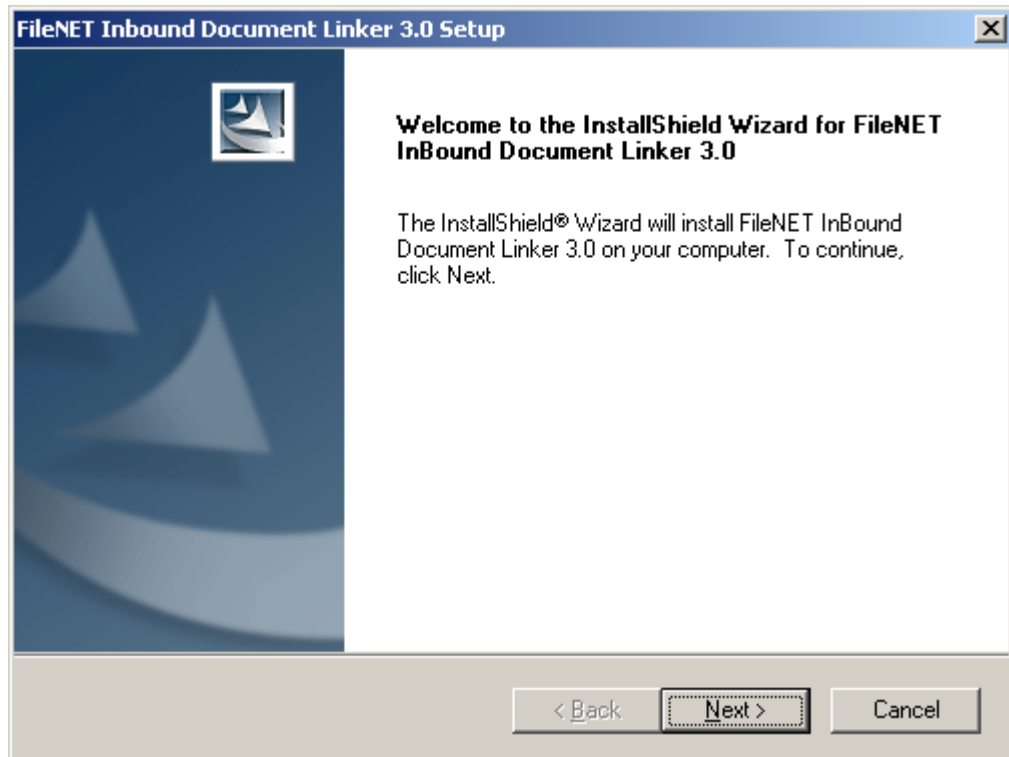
FileNET Inbound Document Linker 3.0 Setup

×

Welcome to the InstallShield Wizard for FileNET InBound Document Linker 3.0

The InstallShield® Wizard will install FileNET InBound Document Linker 3.0 on your computer. To continue, click Next.

< Back

Next >

Cancel